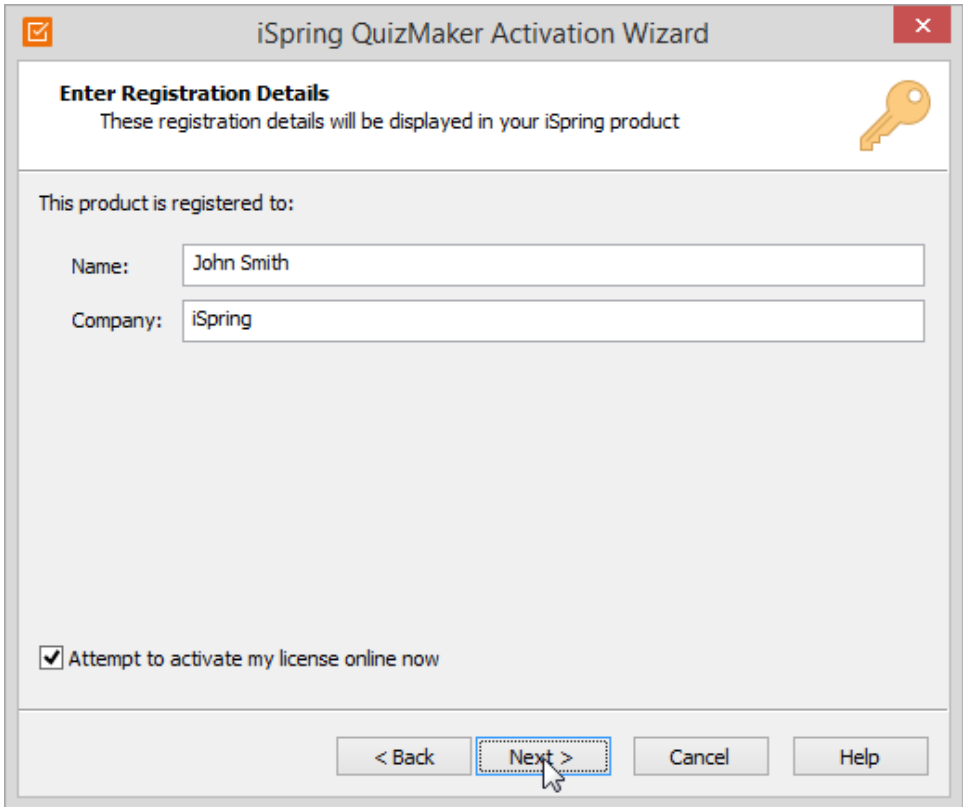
iSpring QuizMaker Activation Wizard

Enter Registration Details
These registration details will be displayed in your iSpring product

This product is registered to:

Name: John Smith

Company: iSpring

Attempt to activate my license online now

< Back Next > Cancel Help